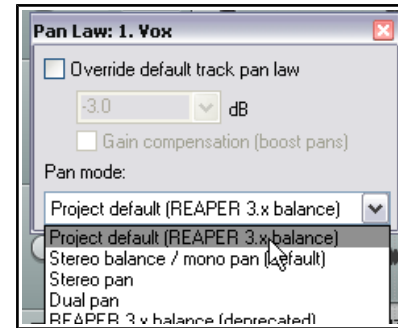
Pan Law: 1. Vox

Override default track pan law

-3.0

dB

Gain compensation (boost pans)

Pan mode:

Project default (REAPER 3.x balance)

Project default (REAPER 3.x balance)
Stereo balance / mono pan (default)
Stereo pan
Dual pan
REAPER 3.x balance (deprecated)